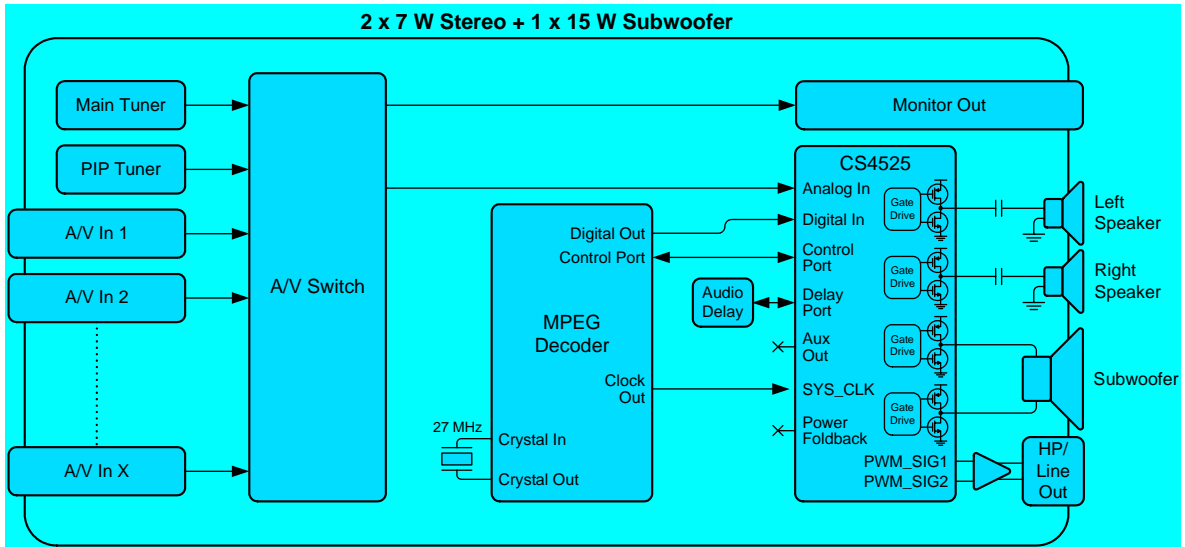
2 x 7 W Stereo + 1 x 15 W Subwoofer

Main Tuner

PIP Tuner

A/V In 1

A/V In 2

A/V In X

A/V Switch

Monitor Out

CS4525

Analog In

Digital In

Control Port

Delay Port

Aux Out

SYS_CLK

Power Foldback

PWM_SIG1

PWM_SIG2

Gate Drive

Gate Drive

Gate Drive

Gate Drive

Left Speaker

Right Speaker

Subwoofer

HP/ Line Out

Digital Out

Control Port

MPEG Decoder

Clock Out

Audio Delay

27 MHz

Crystal In

Crystal Out